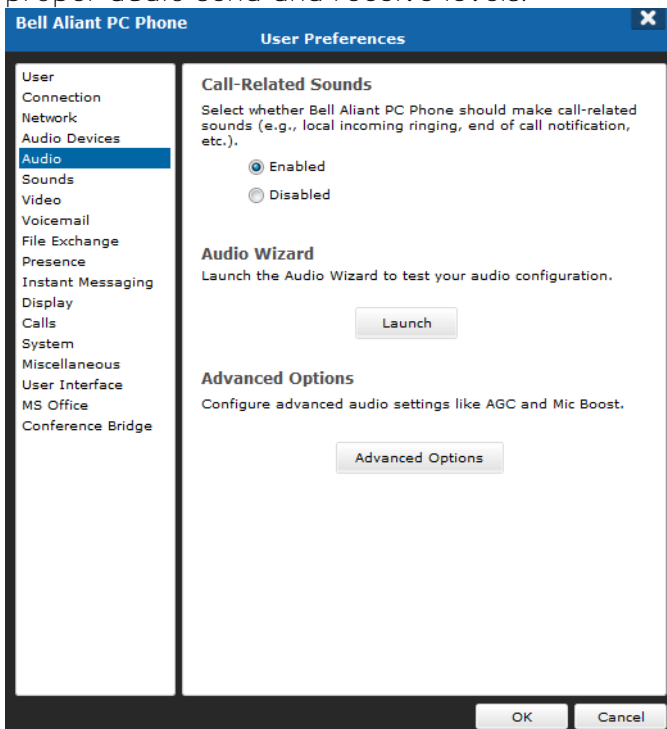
Bell Aliant PC Phone
User Preferences

User
Connection
Network
Audio Devices
Audio
Sounds
Video
Voicemail
File Exchange
Presence
Instant Messaging
Display
Calls
System
Miscellaneous
User Interface
MS Office
Conference Bridge

Call-Related Sounds
Select whether Bell Aliant PC Phone should make call-related sounds (e.g., local incoming ringing, end of call notification, etc.).
Enabled
Disabled

Audio Wizard
Launch the Audio Wizard to test your audio configuration.
Launch

Advanced Options
Configure advanced audio settings like AGC and Mic Boost.
Advanced Options

OK
Cancel